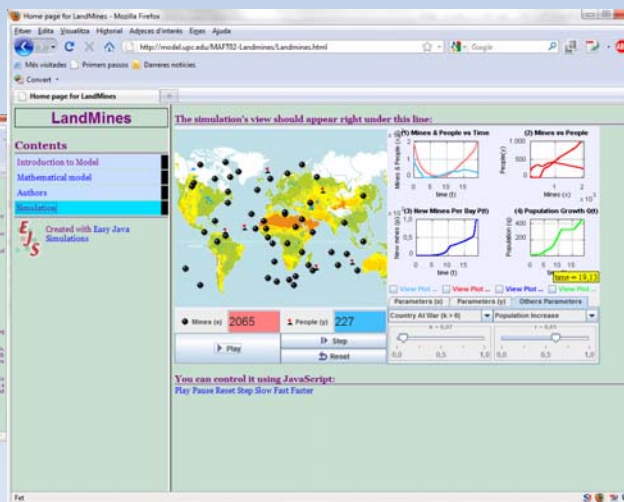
Home page for LandMines - Mozilla Firefox

Fitxer Edita Visualitza Historial Adreces d'interès Eines Ajuda

http://model.upc.edu/MAFT02-Landmines/Landmines.html

Google

Més visitades Primers passos Darreres notícies

Convert

Home page for LandMines

LandMines

Contents

Introduction to Model

Mathematical model

Authors

Simulation

Created with Easy Java Simulations

The simulation's view should appear right under this line:

(1) Mines & People vs Time

Mines & People (x)

time (t)

(2) Mines vs People

People(y)

Mines (x)

(3) New Mines Per Day P(t)

New mines (p)

time (t)

(4) Population Growth G(t)

Population (g)

time (t)

time = 19,13

View Plot ... View Plot ... View Plot ... View Plot ...

Parameters (x) Parameters (y) Others Parameters

Country At War (k > 0)

Population Increase

k = 0,07

r = 0,61

0,0 0,5 1,0

0,0 0,5 1,0

Mines (x) 2065

People (y) 227

Play

Step

Reset

You can control it using JavaScript:

Play Pause Reset Step Slow Fast Faster

Fet